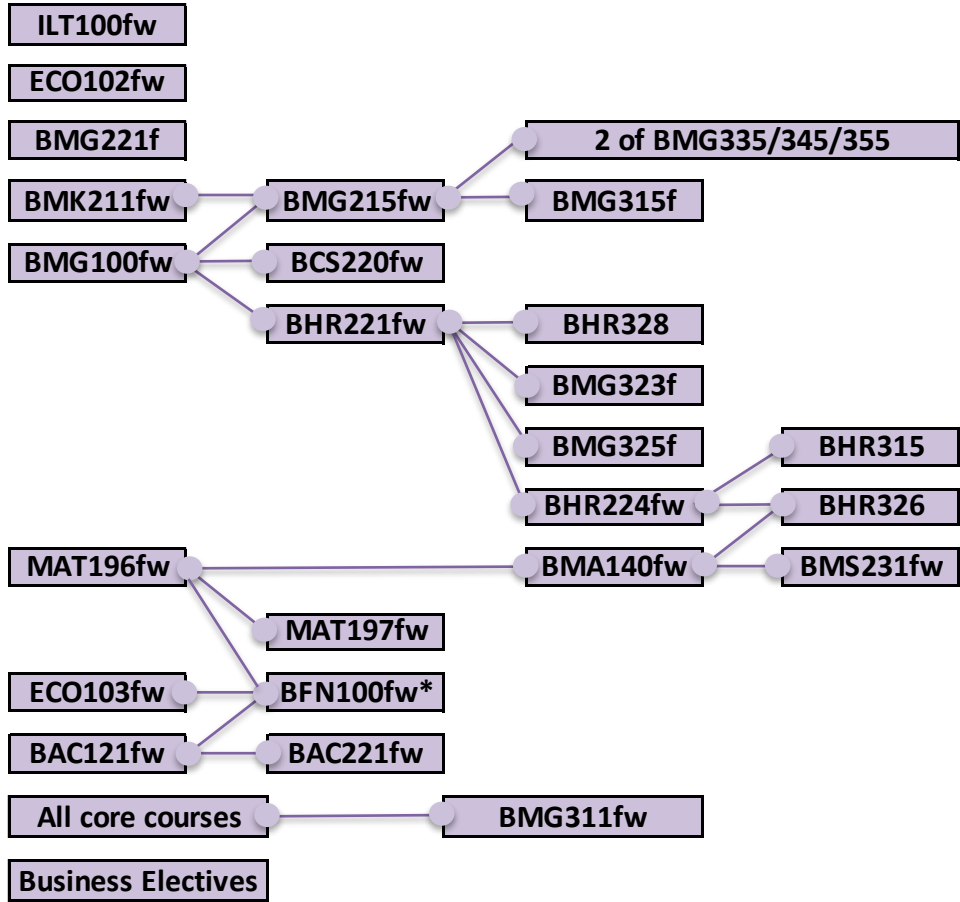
ILT100fw

ECO102fw

BMG221f

BMK211fw

BMG215fw

2 of BMG335/345/355

BMG315f

BMG100fw

BCS220fw

BHR221fw

BHR328

BMG323f

BMG325f

BHR224fw

BHR315

BHR326

MAT196fw

BMA140fw

BMS231fw

MAT197fw

ECO103fw

BFN100fw*

BAC121fw

BAC221fw

All core courses

BMG311fw

Business Electives